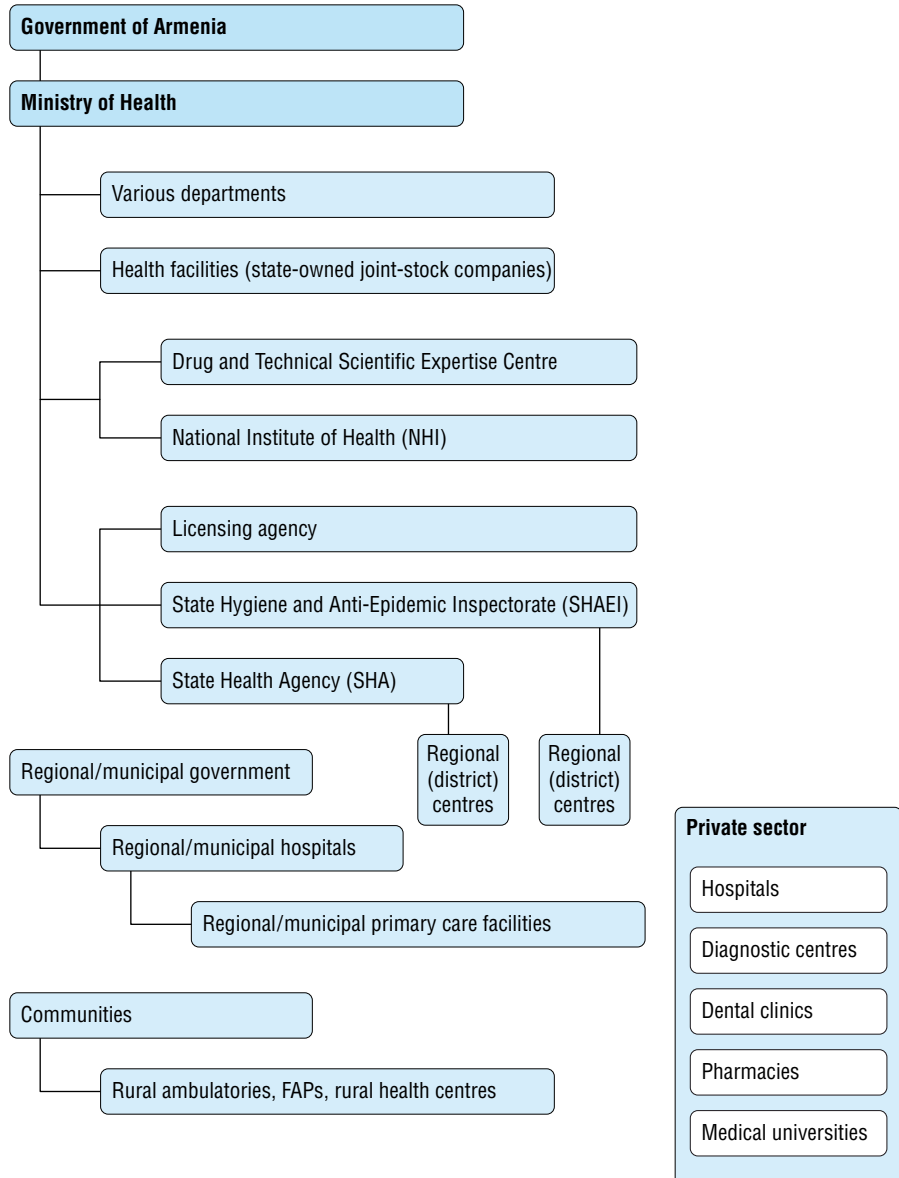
Government of Armenia

Ministry of Health

Various departments

Health facilities (state-owned joint-stock companies)

Drug and Technical Scientific Expertise Centre

National Institute of Health (NHI)

Licensing agency

State Hygiene and Anti-Epidemic Inspectorate (SHAEI)

State Health Agency (SHA)

Regional (district) centres

Regional (district) centres

Regional/municipal government

Regional/municipal hospitals

Regional/municipal primary care facilities

Communities

Rural ambulatories, FAPs, rural health centres

Private sector

Hospitals

Diagnostic centres

Dental clinics

Pharmacies

Medical universities